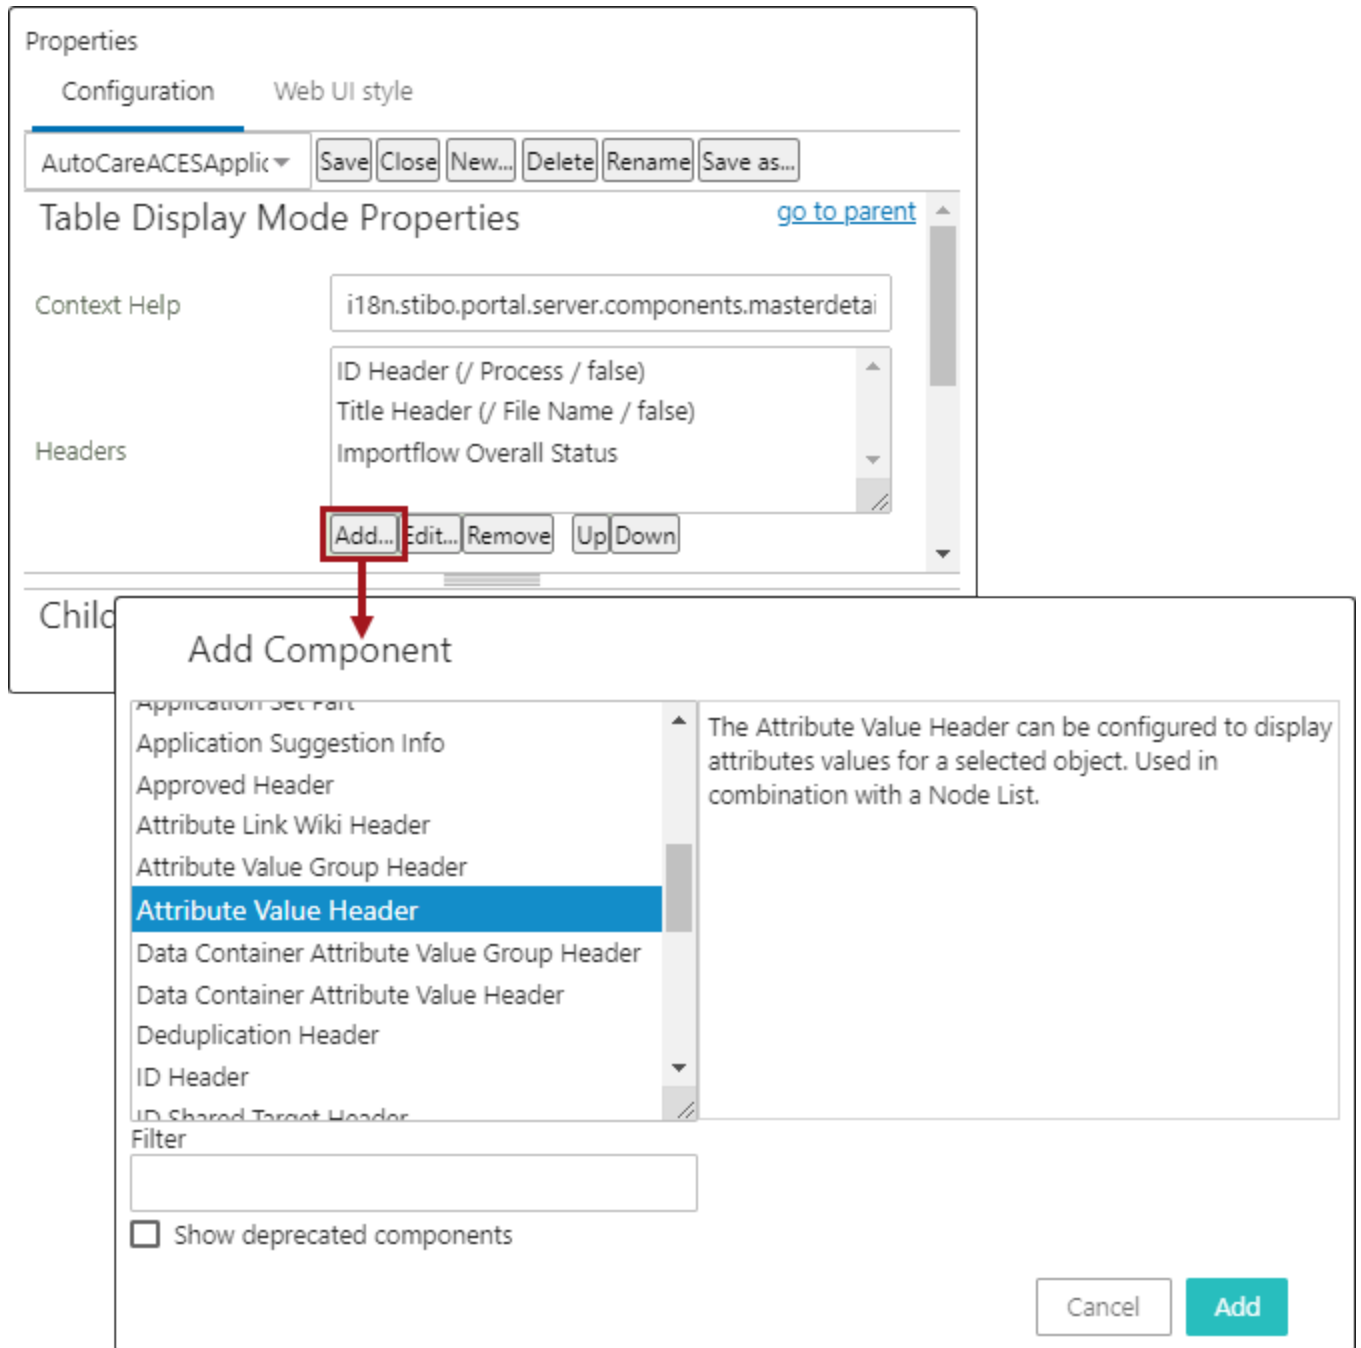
Properties

Configuration Web UI style

AutoCareACESApplic Save Close New... Delete Rename Save as...

Table Display Mode Properties go to parent

Context Help i18n.stibo.portal.server.components.masterdetai

Headers
ID Header (/ Process / false)
Title Header (/ File Name / false)
Importflow Overall Status

Add... Edit... Remove Up Down

Child

Add Component

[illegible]
Application Suggestion Info
Approved Header
Attribute Link Wiki Header
Attribute Value Group Header
Attribute Value Header
Data Container Attribute Value Group Header
Data Container Attribute Value Header
Deduplication Header
ID Header
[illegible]

The Attribute Value Header can be configured to display attributes values for a selected object. Used in combination with a Node List.

Filter

Show deprecated components

Cancel Add